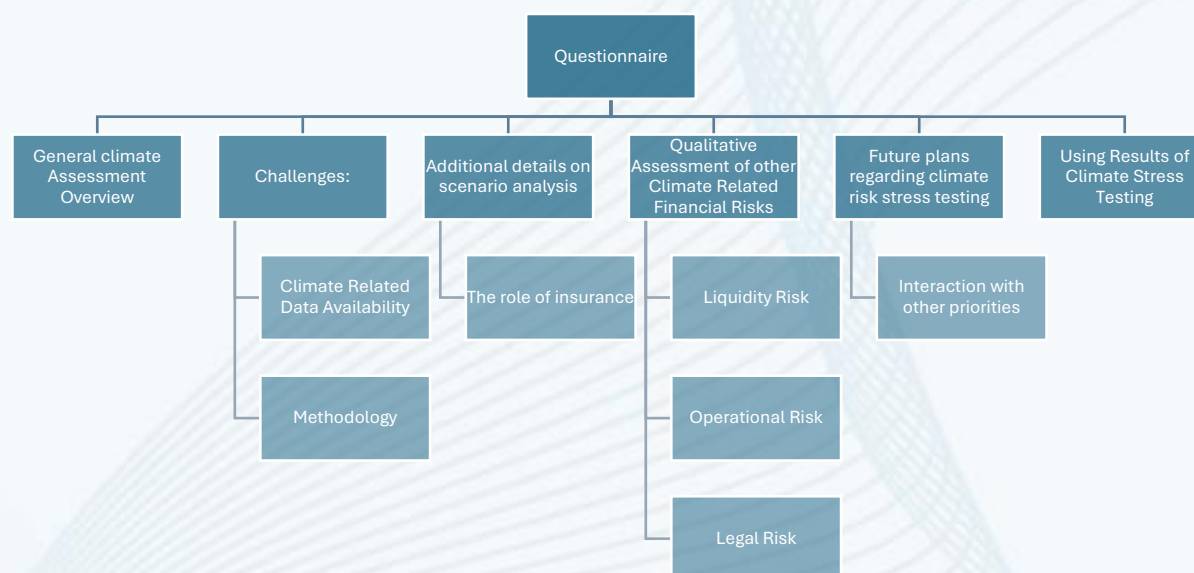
Questionnaire

General climate Assessment Overview

Challenges:

Climate Related Data Availability

Methodology

Additional details on scenario analysis

The role of insurance

Qualitative Assessment of other Climate Related Financial Risks

Liquidity Risk

Operational Risk

Legal Risk

Future plans regarding climate risk stress testing

Interaction with other priorities

Using Results of Climate Stress Testing